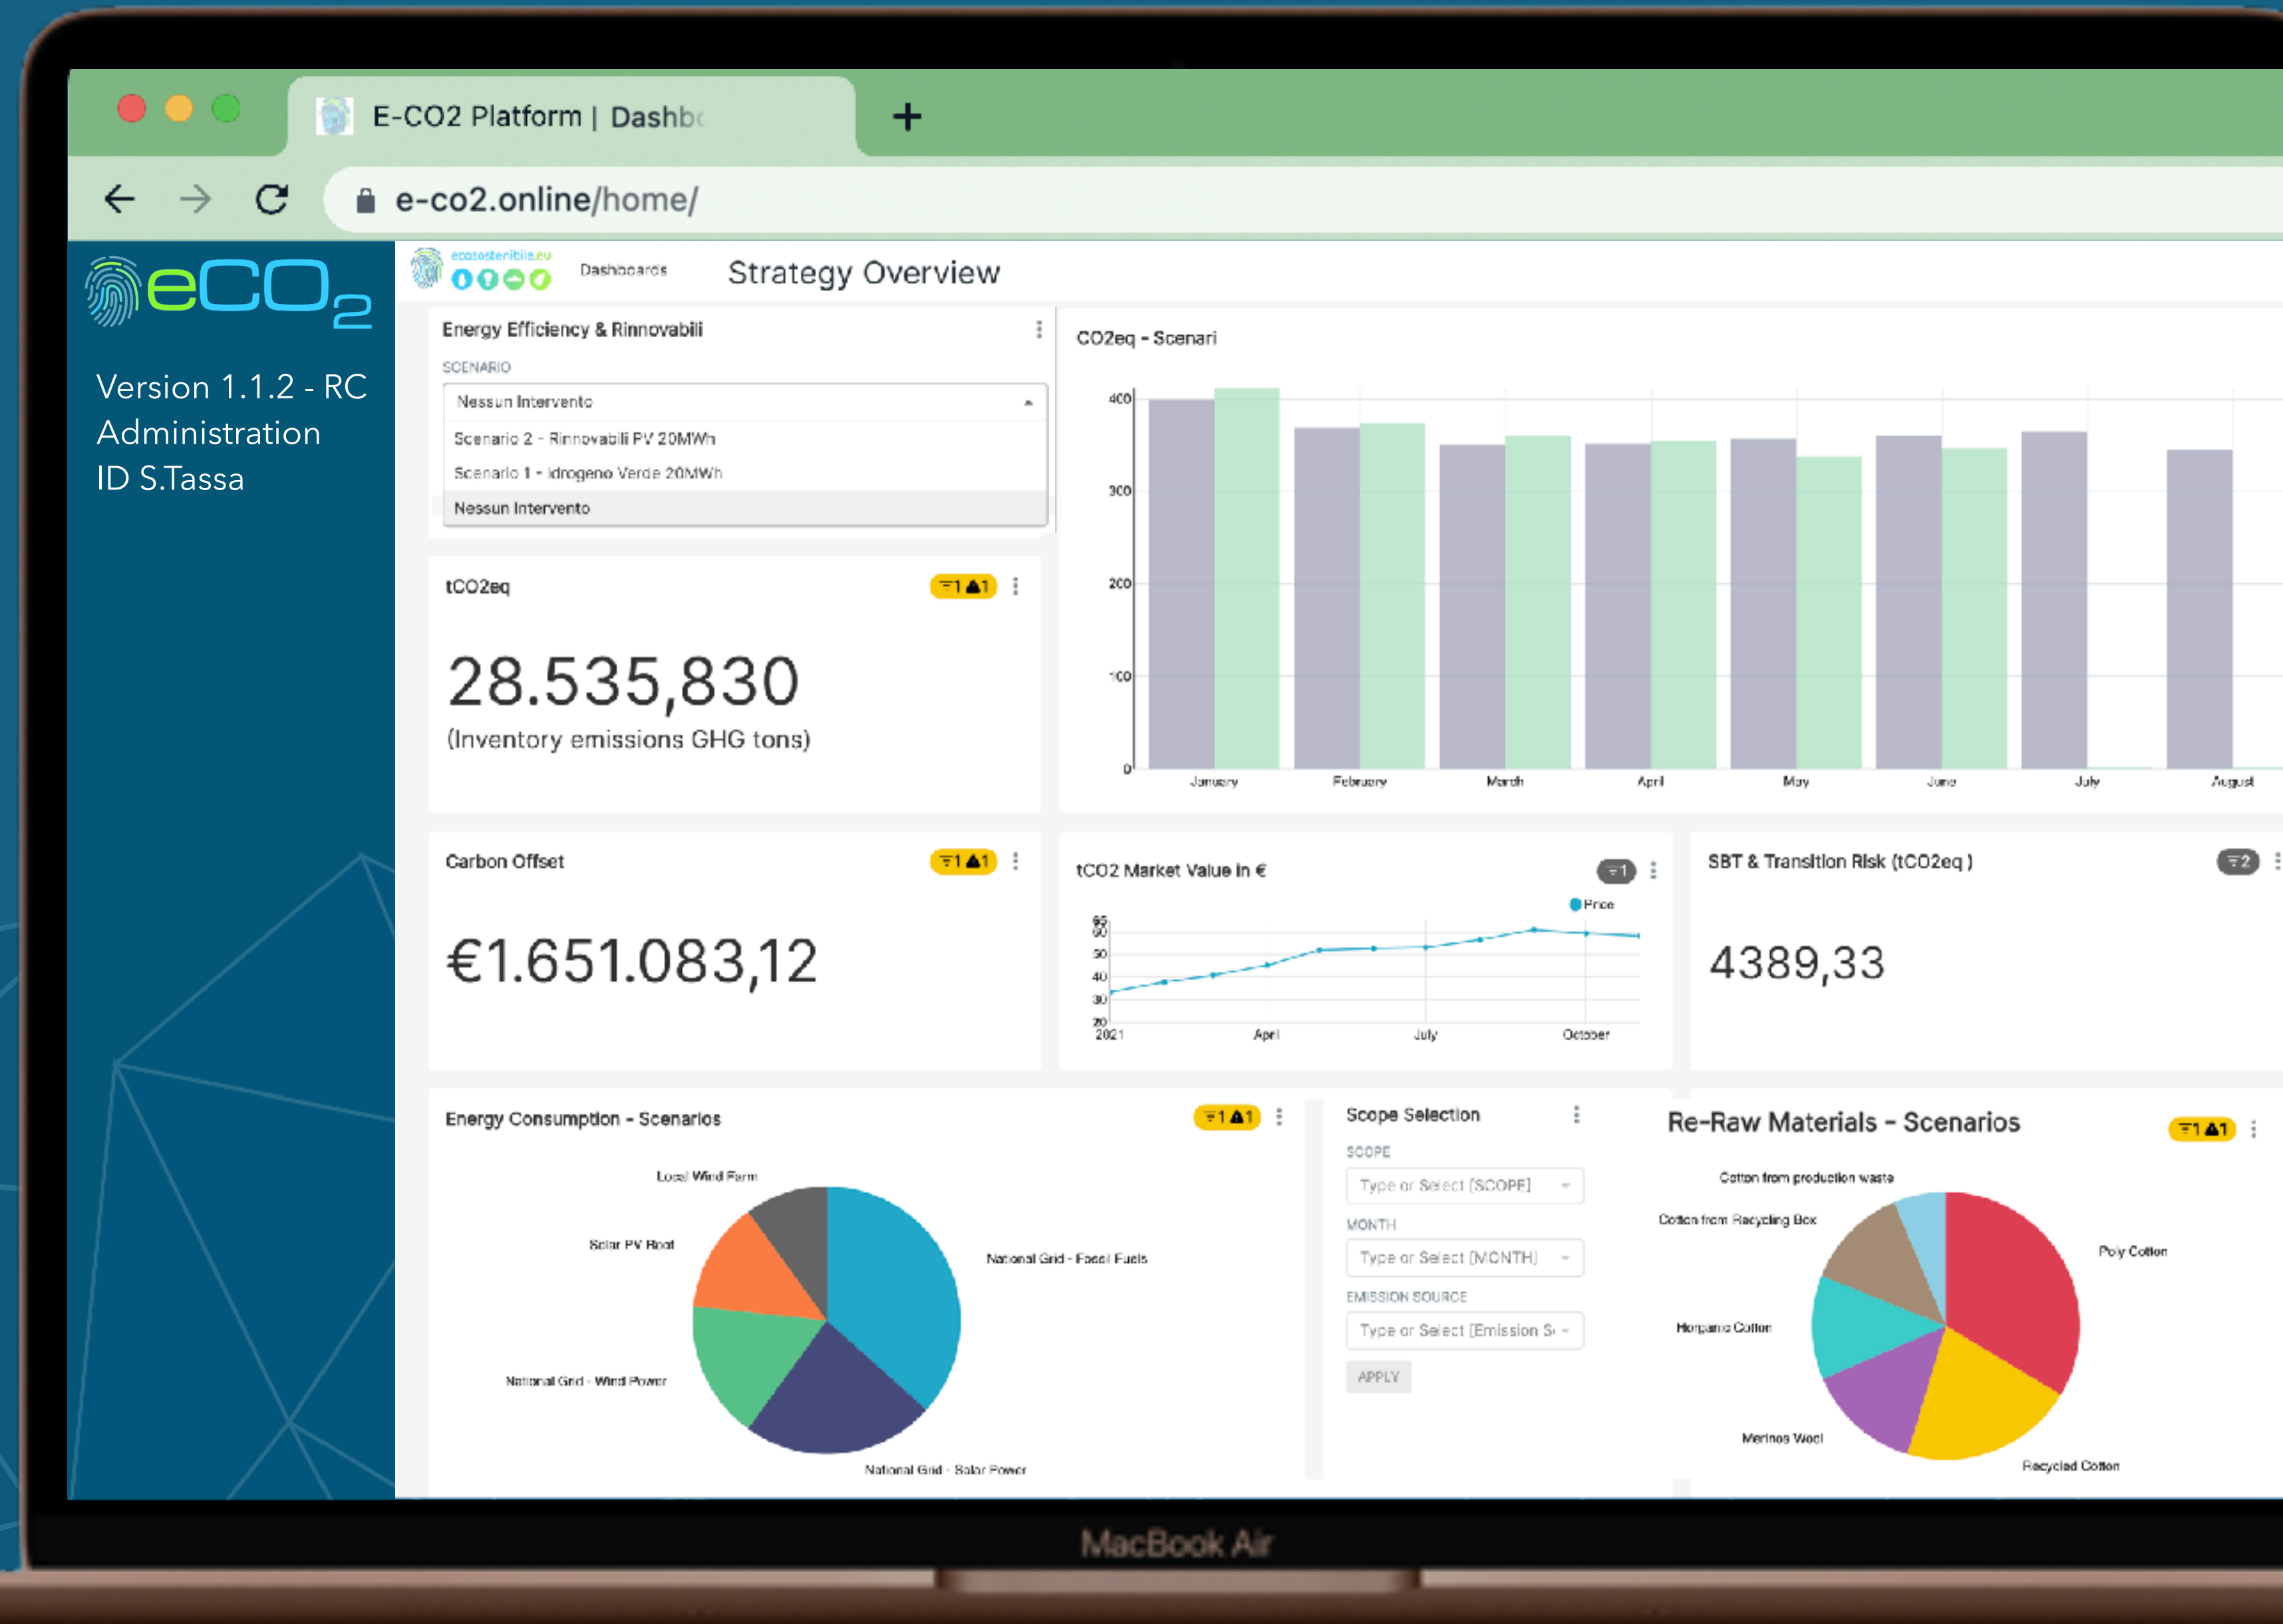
E-CO2 Platform | Dashb

e-co2.online/home/

eCO2

Version 1.1.2 - RC
Administration
ID S.Tassa

ecosostenibile.eu

Dashboards

Strategy Overview

Energy Efficiency & Rinnovabili

SCENARIO

Nessun Intervento

Scenario 2 - Rinnovabili PV 20MWh
Scenario 1 - Idrogeno Verde 20MWh
Nessun Intervento

CO2eq - Scenari

400
300
200
100
0

January February March April May June July August

tCO2eq

1 1

28.535,830
(Inventory emissions GHG tons)

Carbon Offset

1 1

€1.651.083,12

tCO2 Market Value in €

1

Price

65
60
50
40
30
20

2021 April July October

SBT & Transition Risk (tCO2eq )

2

4389,33

Energy Consumption - Scenarios

1 1

Local Wind Farm
Solar PV Roof
National Grid - Fossil Fuels
National Grid - Wind Power
National Grid - Solar Power

Scope Selection

SCOPE
Type or Select [SCOPE]
MONTH
Type or Select [MONTH]
EMISSION SOURCE
Type or Select [Emission S
APPLY

Re-Raw Materials - Scenarios

1 1

Cotton from production waste
Cotton from Recycling Box
Poly Cotton
Horganic Cotton
Merinos Wool
Recycled Cotton

MacBook Air